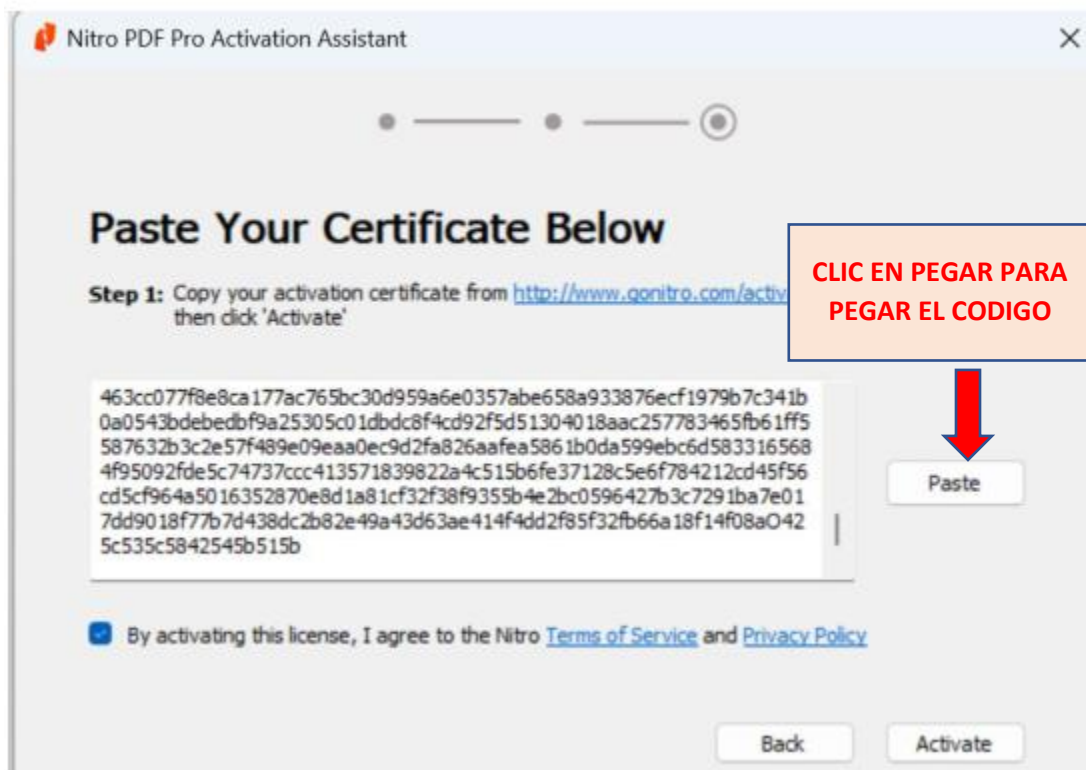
Nitro PDF Pro Activation Assistant

×

Paste Your Certificate Below

CLIC EN PEGAR PARA PEGAR EL CODIGO

Step 1: Copy your activation certificate from http://www.gonitro.com/activ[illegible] then click 'Activate'

463cc077f8e8ca177ac765bc30d959a6e0357abe658a933876ecf1979b7c341b0a0543bdebedbf9a25305c01dbdc8f4cd92f5d51304018aac257783465fb61ff5587632b3c2e57f489e09eaa0ec9d2fa826aafea5861b0da599ebc6d5833165684f95092fde5c74737ccc413571839822a4c515b6fe37128c5e6f784212cd45f56cd5cf964a5016352870e8d1a81cf32f38f9355b4e2bc0596427b3c7291ba7e017dd9018f77b7d438dc2b82e49a43d63ae414f4dd2f85f32fb66a18f14f08aO425c535c5842545b515b

Paste

By activating this license, I agree to the Nitro Terms of Service and Privacy Policy

Back

Activate